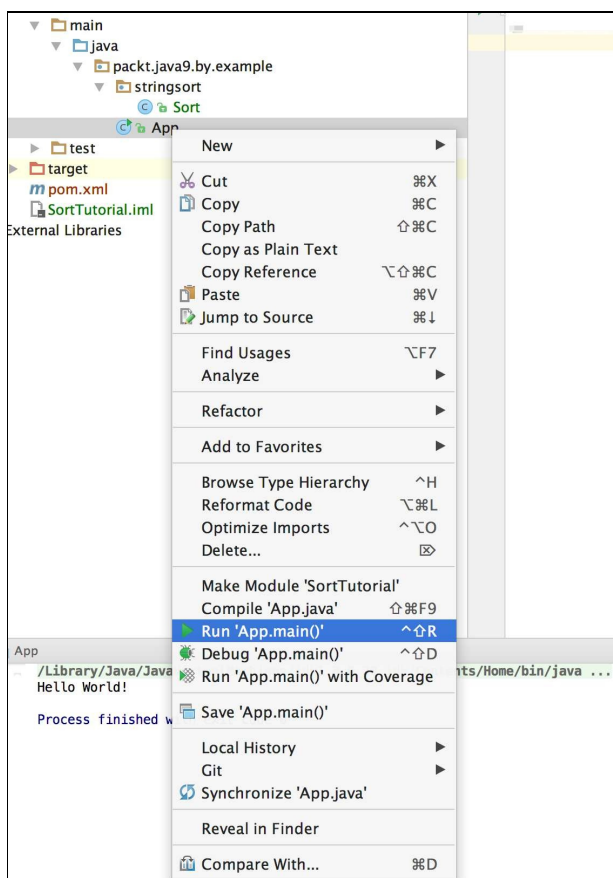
main
java
packt.java9.by.example
stringsort
Sort
App
test
target
pom.xml
SortTutorial.iml
External Libraries

New
Cut ⌘X
Copy ⌘C
Copy Path ⇧⌘C
Copy as Plain Text
Copy Reference ⌥⇧⌘C
Paste ⌘V
Jump to Source ⌘↓
Find Usages ⌥F7
Analyze
Refactor
Add to Favorites
Browse Type Hierarchy ^H
Reformat Code ⌥⌘L
Optimize Imports ^⌥O
Delete... ⌦
Make Module 'SortTutorial'
Compile 'App.java' ⇧⌘F9
Run 'App.main()' ^⇧R
Debug 'App.main()' ^⇧D
Run 'App.main()' with Coverage
Save 'App.main()'
Local History
Git
Synchronize 'App.java'
Reveal in Finder
Compare With... ⌘D

App
/Library/Java/Java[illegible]nts/Home/bin/java ...
Hello World!

Process finished w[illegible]